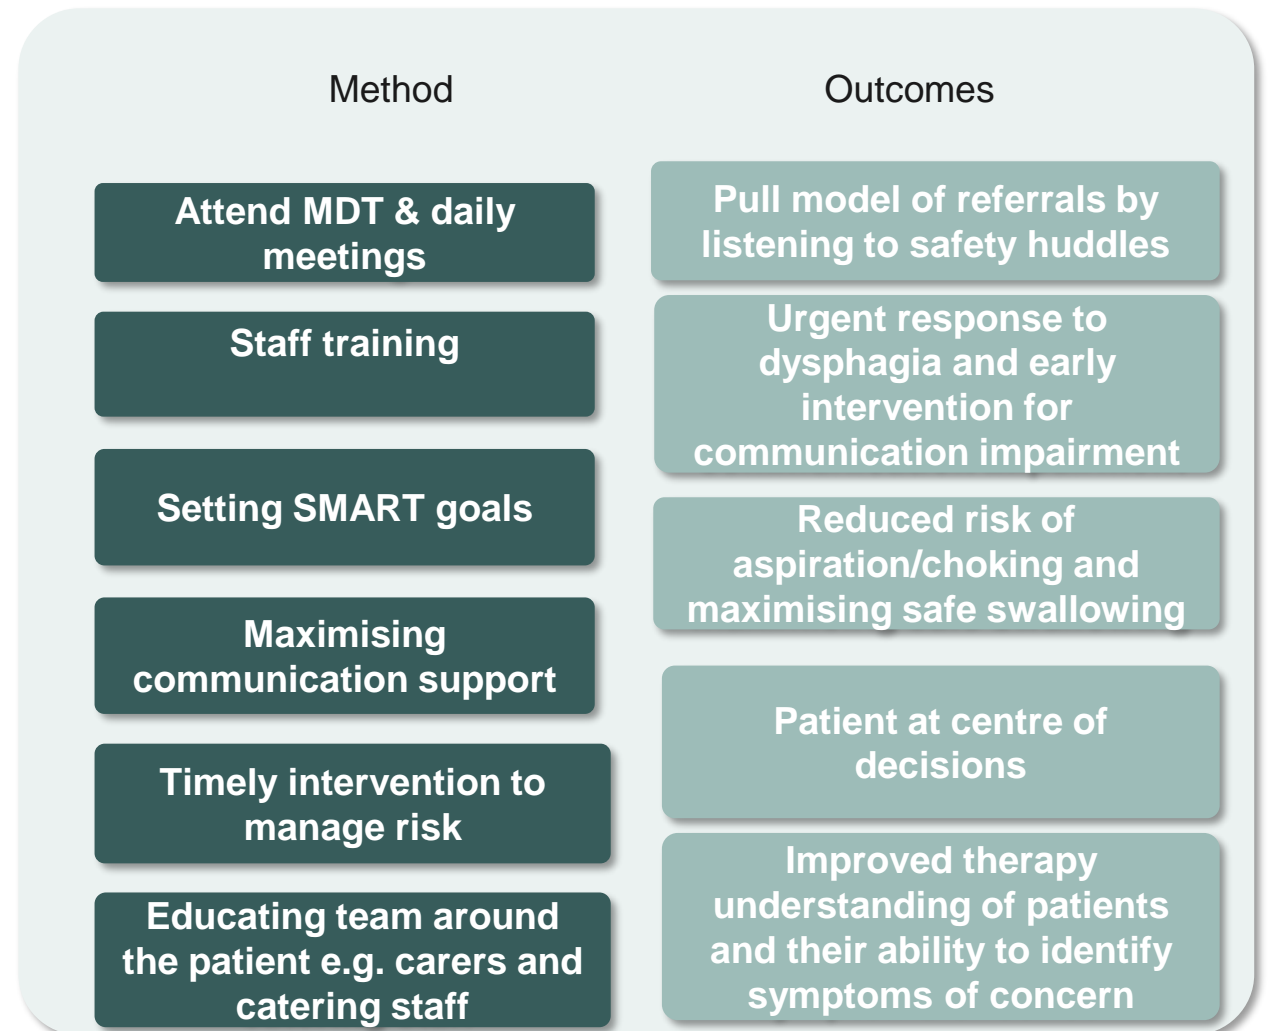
Method

Attend MDT & daily meetings

Staff training

Setting SMART goals

Maximising communication support

Timely intervention to manage risk

Educating team around the patient e.g. carers and catering staff

Outcomes

Pull model of referrals by listening to safety huddles

Urgent response to dysphagia and early intervention for communication impairment

Reduced risk of aspiration/choking and maximising safe swallowing

Patient at centre of decisions

Improved therapy understanding of patients and their ability to identify symptoms of concern